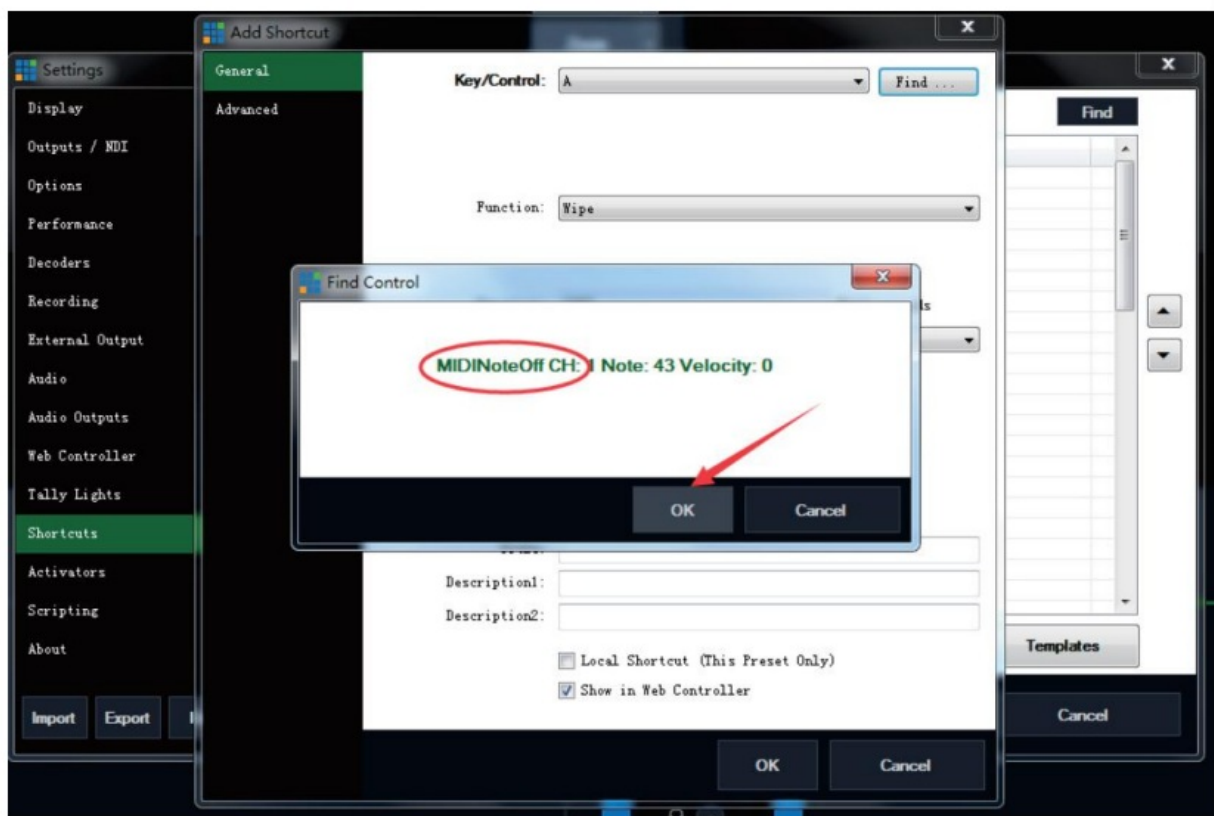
Add Shortcut

Settings

Display
Outputs / NDI
Options
Performance
Decoders
Recording
External Output
Audio
Audio Outputs
Web Controller
Tally Lights
Shortcuts
Activators
Scripting
About

Import
Export

General
Advanced

Key/Control: A
Find ...

Function: Wipe

Find Control

MIDINoteOff CH: 1 Note: 43 Velocity: 0

OK
Cancel

Description1:
Description2:

Local Shortcut (This Preset Only)
Show in Web Controller

OK
Cancel

Find

Templates

Cancel